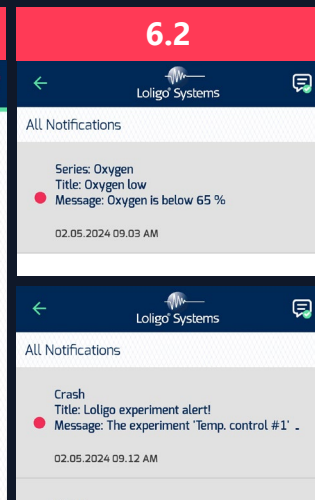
6.2

Loligo® Systems

All Notifications

Series: Oxygen
Title: Oxygen low
Message: Oxygen is below 65 %

02.05.2024 09.03 AM

Loligo® Systems

All Notifications

Crash
Title: Loligo experiment alert!
Message: The experiment 'Temp. control #1' ...

02.05.2024 09.12 AM